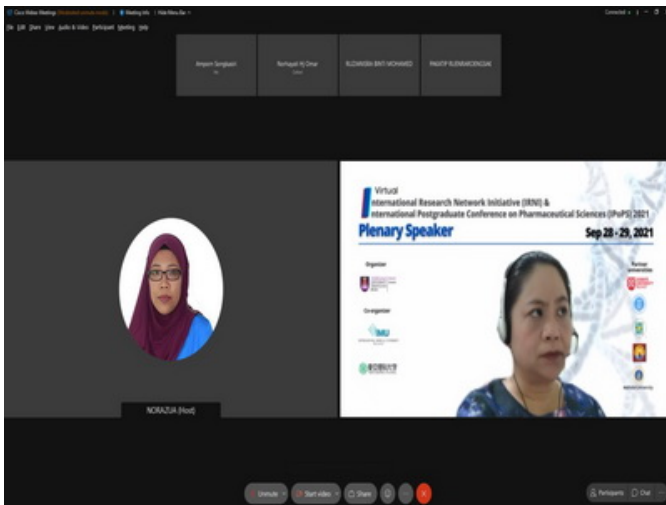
Cisco Webex Meetings | Meeting Info | Hide Menu Bar
Connected
File Edit Share View Audio & Video Participant Meeting Help

Amporn Songkaset
Norhayati Hj Omar
ROZIANORA BINTI MOHAMED
PASATIP RUENWANCHOGWAI

NORAZLIA (Host)

Virtual
International Research Network Initiative (IRNI) &
International Postgraduate Conference on Pharmaceutical Sciences (iPoPS) 2021
Plenary Speaker
Sep 28 - 29, 2021
Organizer
Co-organizer
IMU
Partner Universities

Unmute
Start video
Share
Participants
Chat